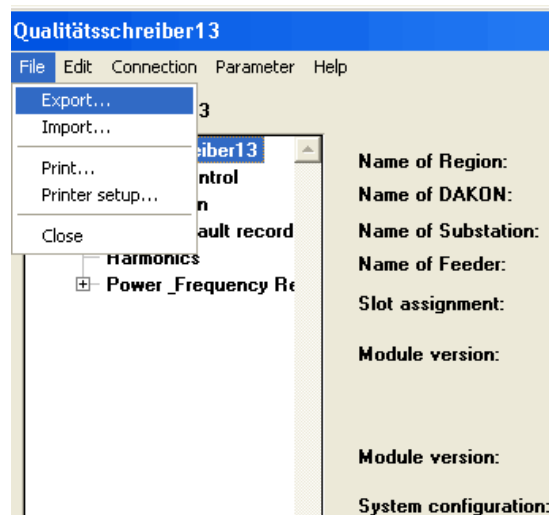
Qualitätsschreiber13

File Edit Connection Parameter Help

Export...
Import...
Print...
Printer setup...
Close

3

eiber13
ntrol
n
ault record
Harmonics
Power _Frequency Re

Name of Region:
Name of DAKON:
Name of Substation:
Name of Feeder:
Slot assignment:
Module version:
Module version:
System configuration: